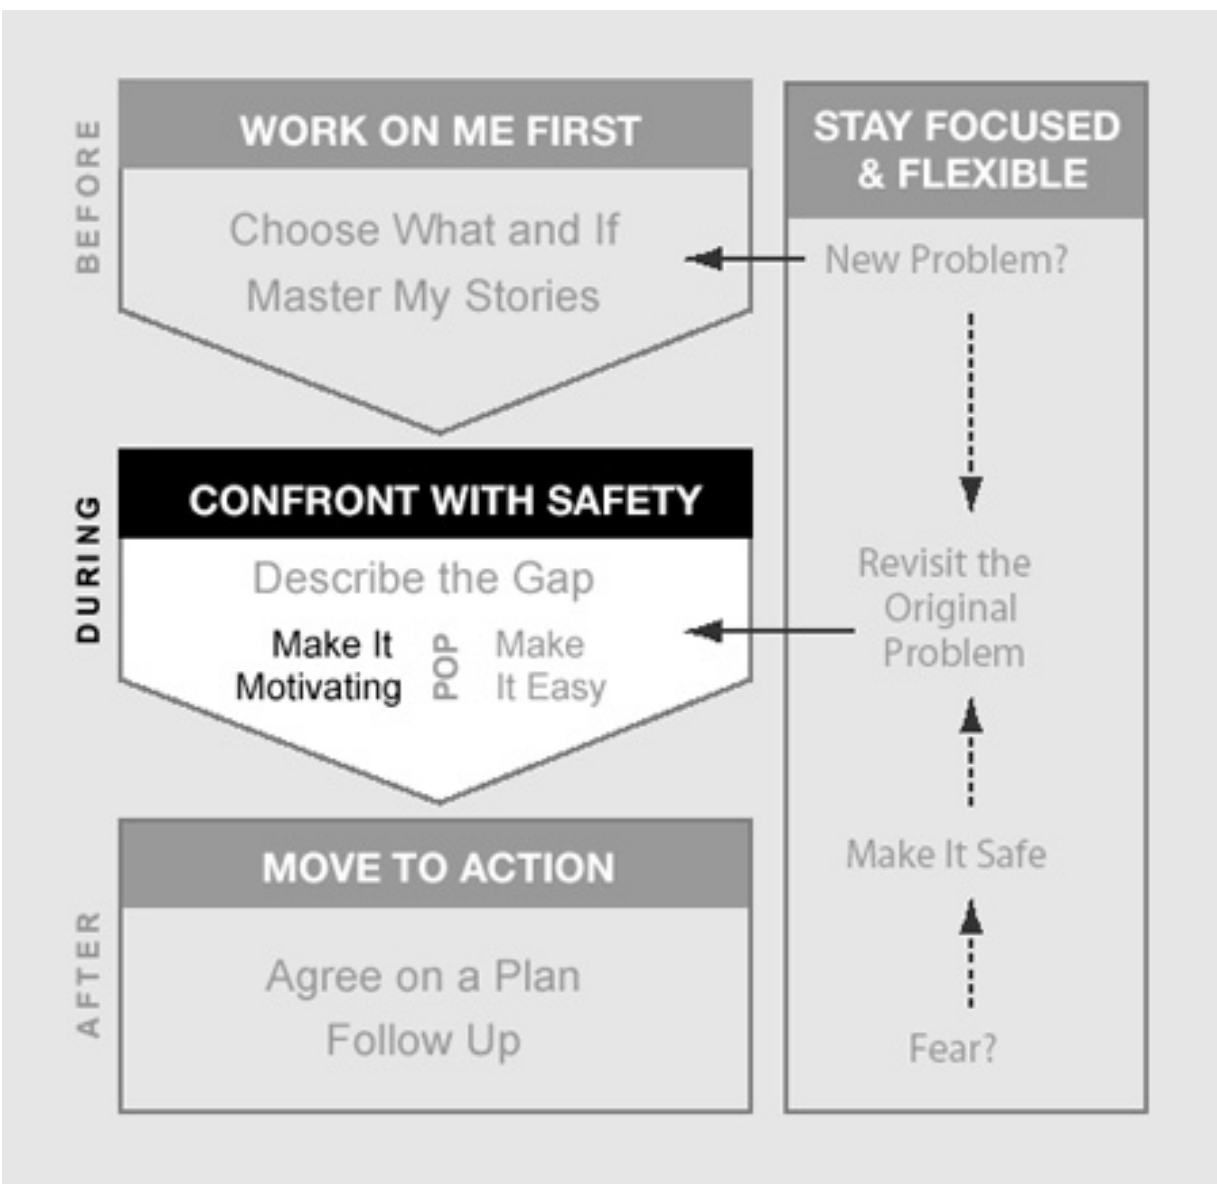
BEFORE

WORK ON ME FIRST

Choose What and If

Master My Stories

DURING

CONFRONT WITH SAFETY

Describe the Gap

Make It Motivating

POP

Make It Easy

AFTER

MOVE TO ACTION

Agree on a Plan

Follow Up

STAY FOCUSED & FLEXIBLE

New Problem?

Revisit the Original Problem

Make It Safe

Fear?